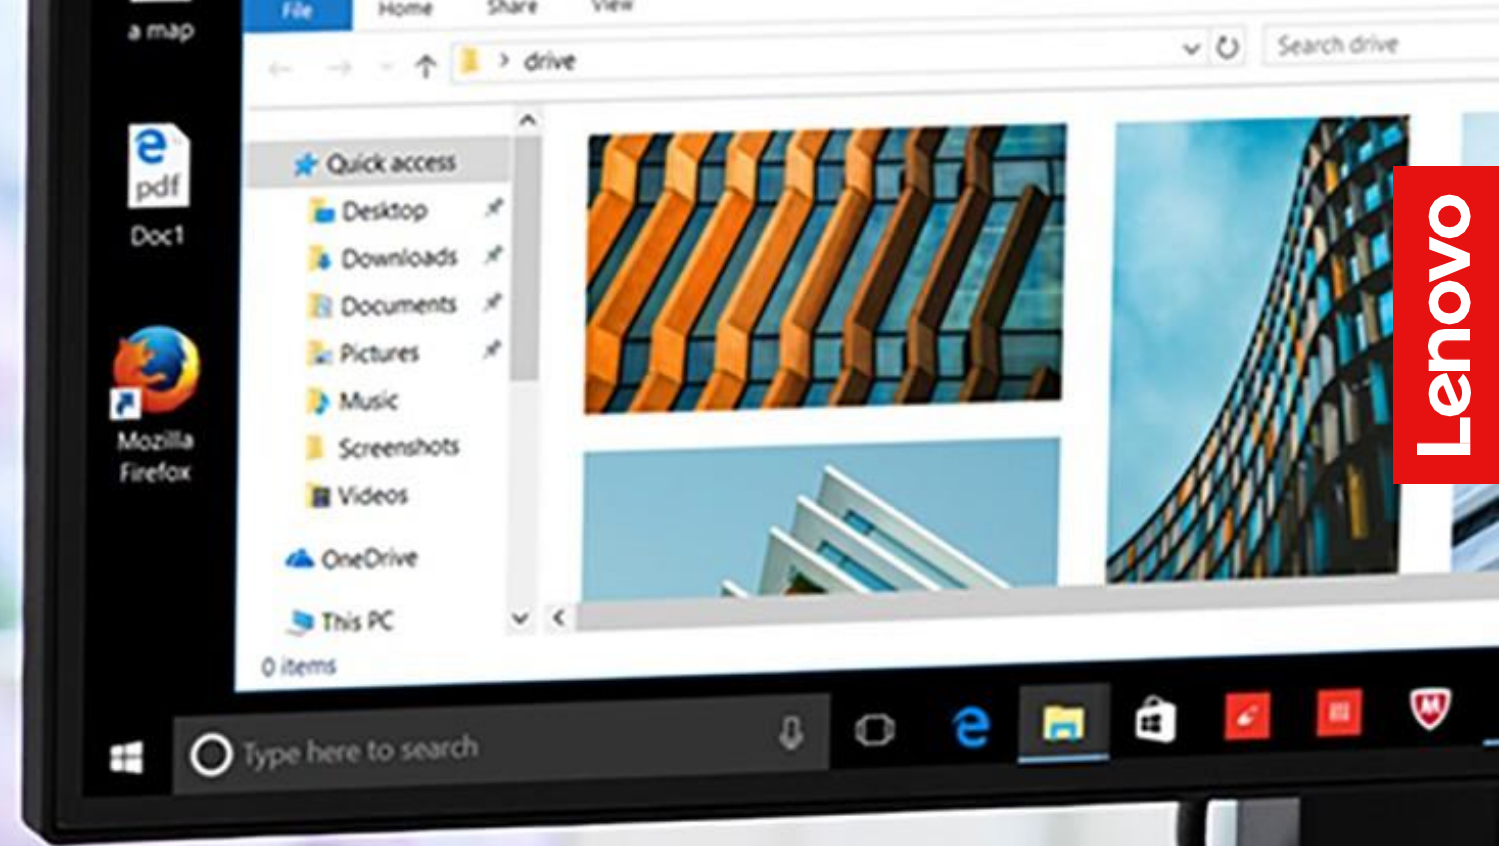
a map

pdf
Doc1

Mozilla Firefox

File Home Share View

drive

Search drive

Quick access
Desktop
Downloads
Documents
Pictures
Music
Screenshots
Videos
OneDrive
This PC

0 items

Type here to search

Lenovo